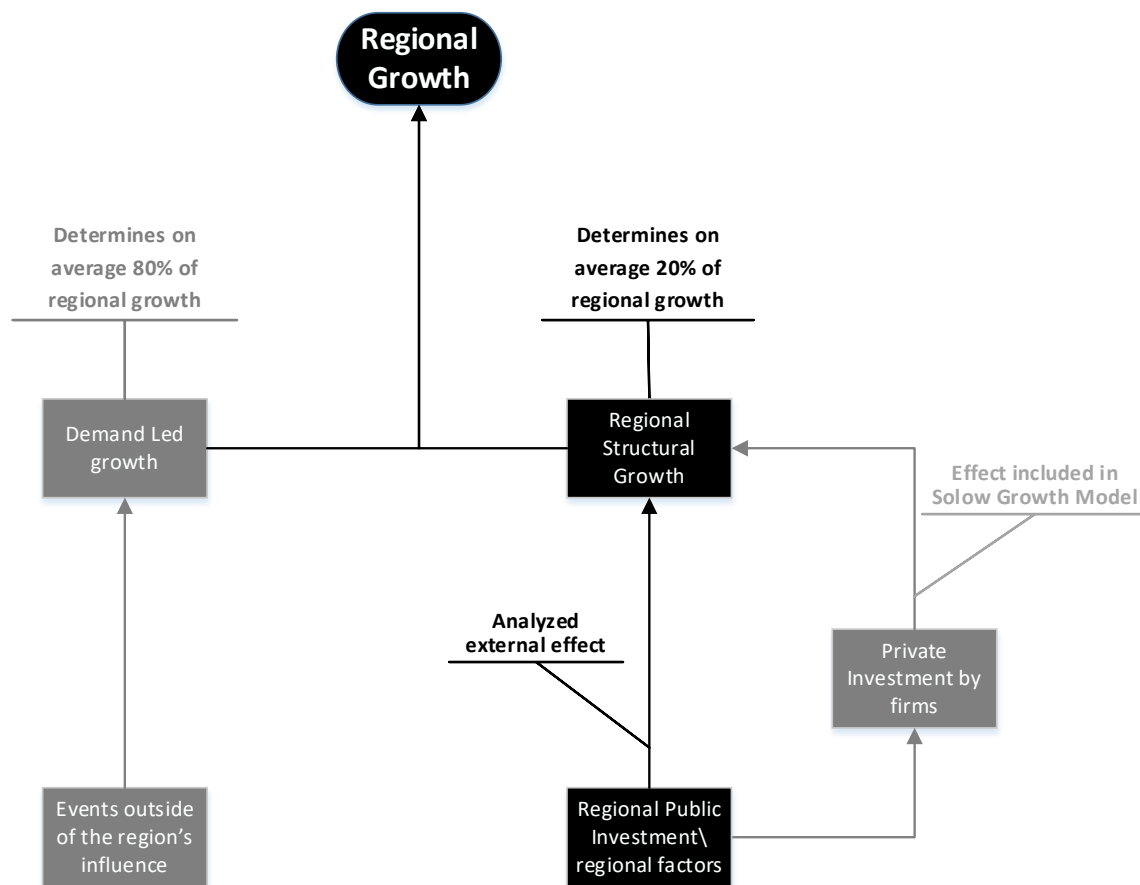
Regional Growth

Determines on average 80% of regional growth

Determines on average 20% of regional growth

Demand Led growth

Regional Structural Growth

Effect included in Solow Growth Model

Analyzed external effect

Private Investment by firms

Events outside of the region's influence

Regional Public Investment\ regional factors